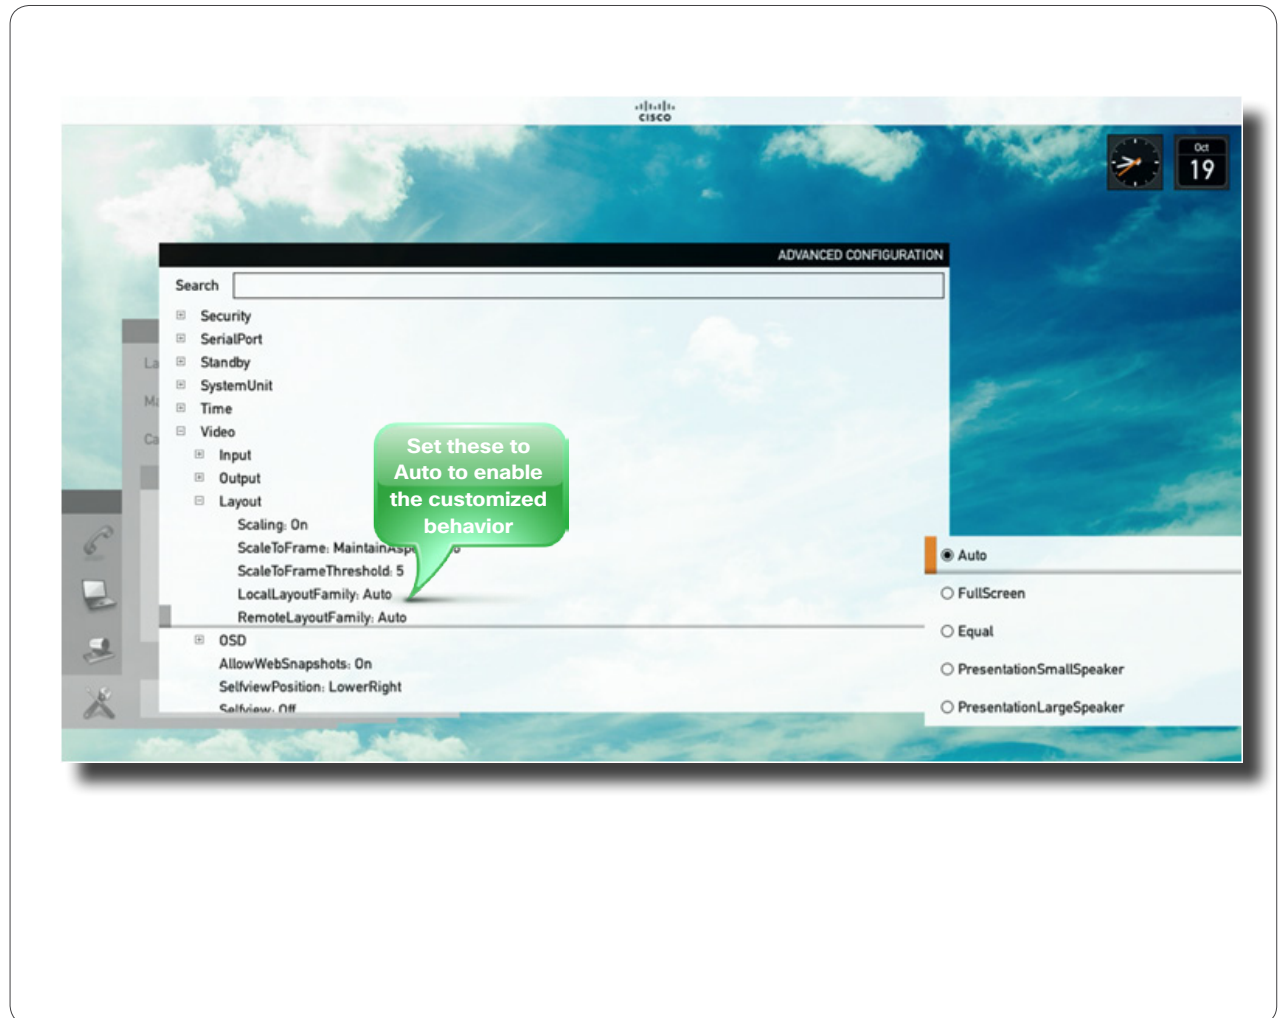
cisco

Oct
19

ADVANCED CONFIGURATION

Search

Security
SerialPort
Standby
SystemUnit
Time
Video
Input
Output
Layout
Scaling: On
ScaleToFrame: MaintainAspe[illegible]
ScaleToFrameThreshold: 5
LocalLayoutFamily: Auto
RemoteLayoutFamily: Auto
OSD
AllowWebSnapshots: On
SelfviewPosition: LowerRight
Selfview: Off

Set these to Auto to enable the customized behavior

La
Ma
Ca

Auto
FullScreen
Equal
PresentationSmallSpeaker
PresentationLargeSpeaker